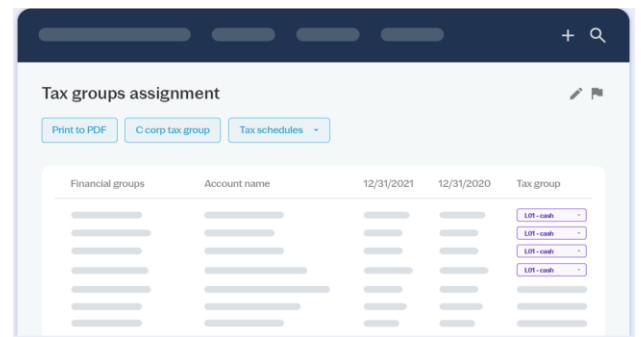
+

Tax groups assignment

Print to PDF
C corp tax group
Tax schedules

| Financial groups | Account name | 12/31/2021 | 12/31/2020 | Tax group |
|---|---|---|---|---|
| | | | | L01 - cash |
| | | | | L01 - cash |
| | | | | L01 - cash |
| | | | | L01 - cash |